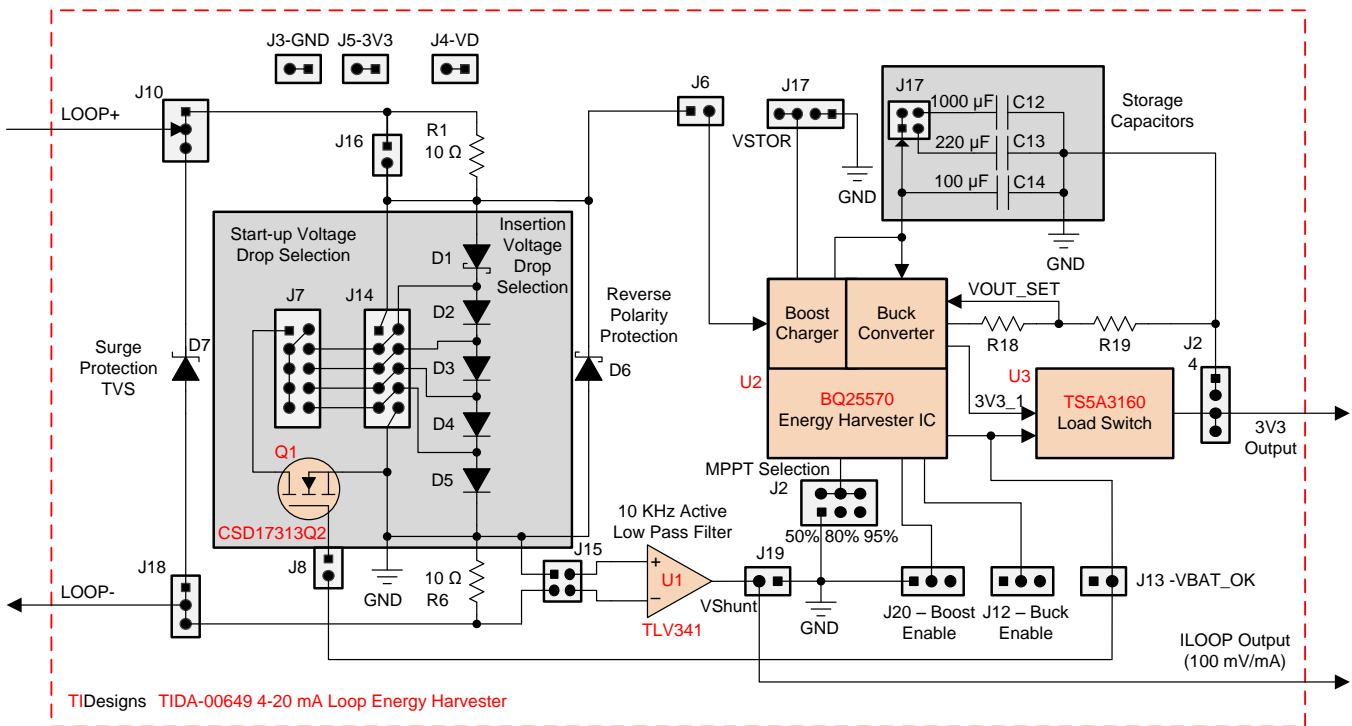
J3-GND J5-3V3 J4-VD

J10
LOOP+
J16
R1
10 Ω
J6
J17
VSTOR
GND
J17
1000 µF C12
220 µF C13
100 µF C14
GND
Storage Capacitors

Start-up Voltage Drop Selection
Insertion Voltage Drop Selection
D1
D2
D3
D4
D5
J7
J14
Reverse Polarity Protection
D6
Surge Protection TVS
D7
Q1
CSD17313Q2

Boost Charger
Buck Converter
VOUT_SET
R18
R19
U2
BQ25570
Energy Harvester IC
3V3_1
U3
TS5A3160
Load Switch
J2
4
3V3 Output

MPPT Selection
J2
50% 80% 95%
10 KHz Active Low Pass Filter
J15
U1
TLV341
J19
VShunt
GND
J20 – Boost Enable
J12 – Buck Enable
J13 -VBAT_OK

J18
LOOP-
J8
GND
10 Ω
R6

ILOOP Output
(100 mV/mA)

TIDesigns TIDA-00649 4-20 mA Loop Energy Harvester